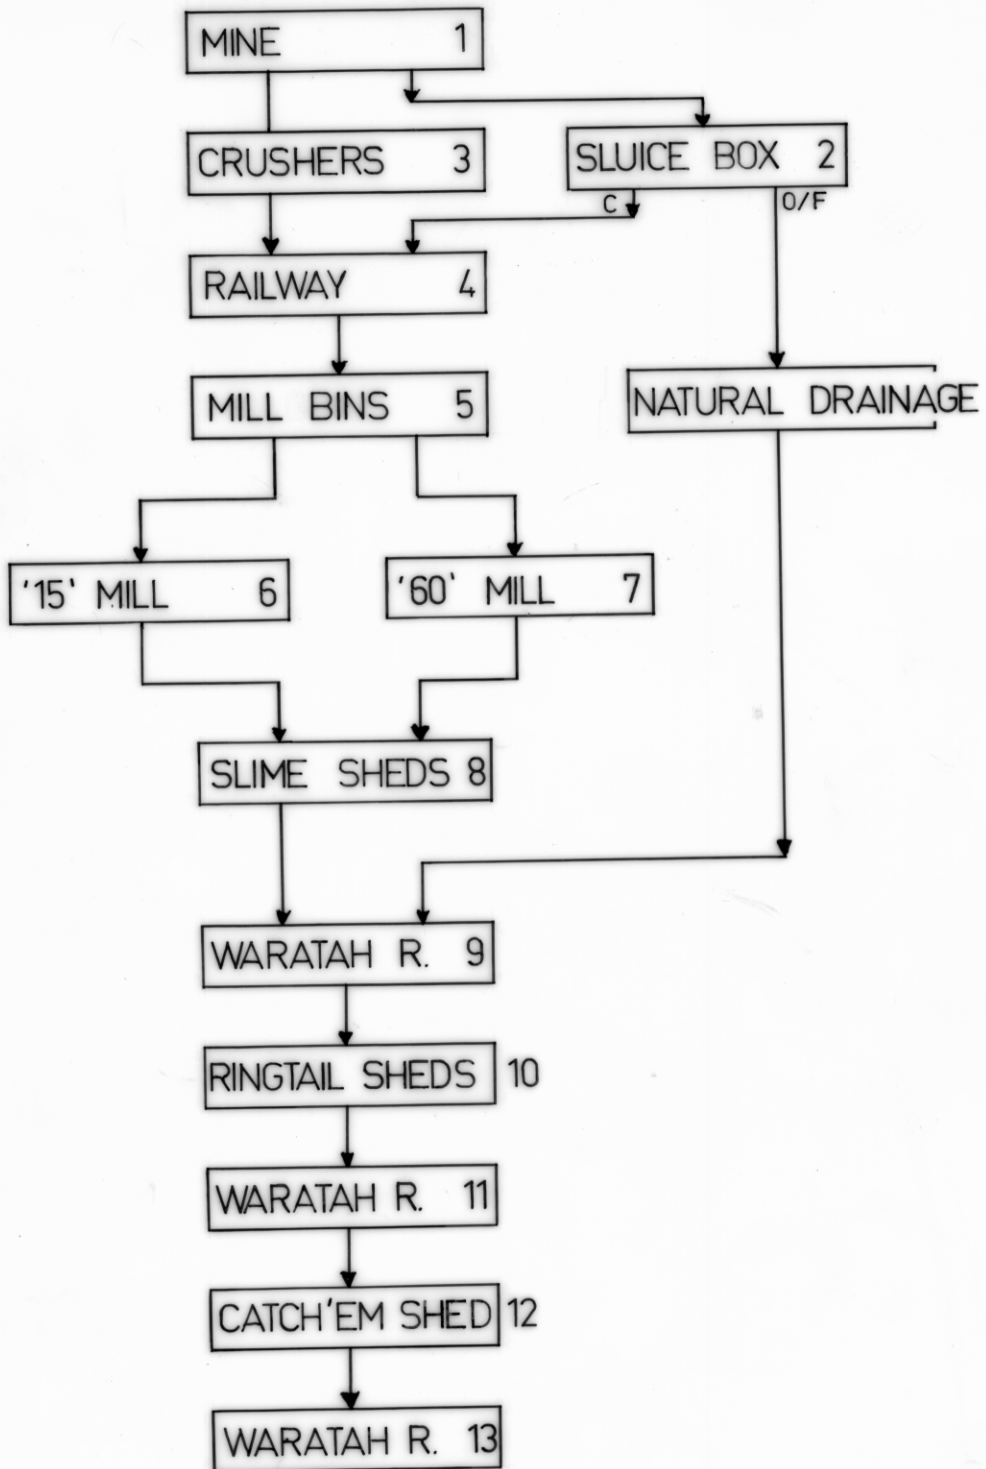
MINE 1

CRUSHERS 3

SLUICE BOX 2

C

O/F

RAILWAY 4

MILL BINS 5

NATURAL DRAINAGE

'15' MILL 6

'60' MILL 7

SLIME SHEDS 8

WARATAH R. 9

RINGTAIL SHEDS 10

WARATAH R. 11

CATCH'EM SHED 12

WARATAH R. 13